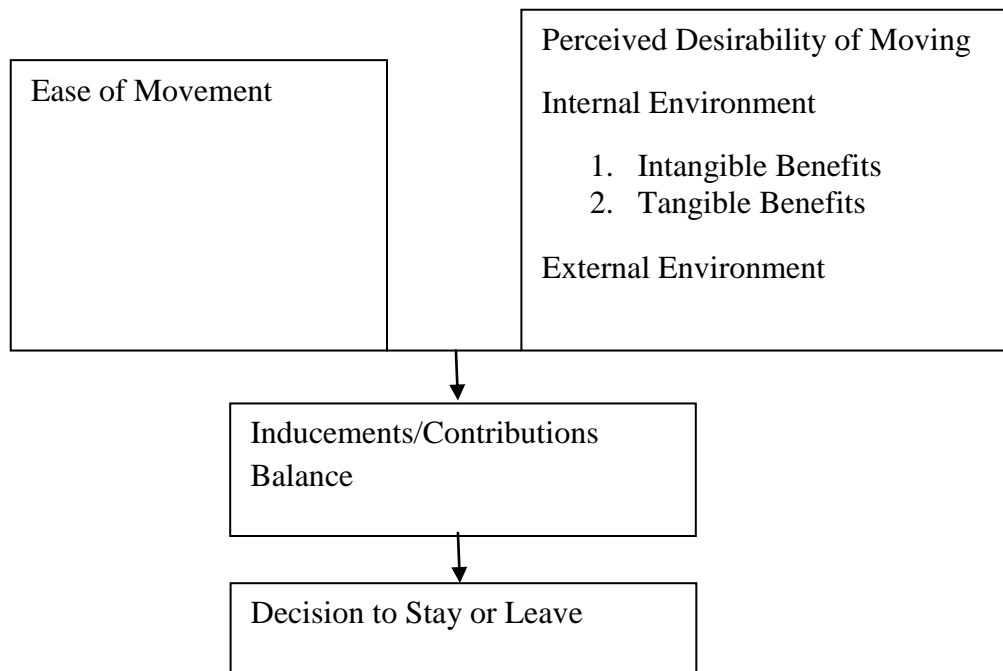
Ease of Movement

Perceived Desirability of Moving

Internal Environment

1. Intangible Benefits
2. Tangible Benefits

External Environment

Inducements/Contributions Balance

Decision to Stay or Leave